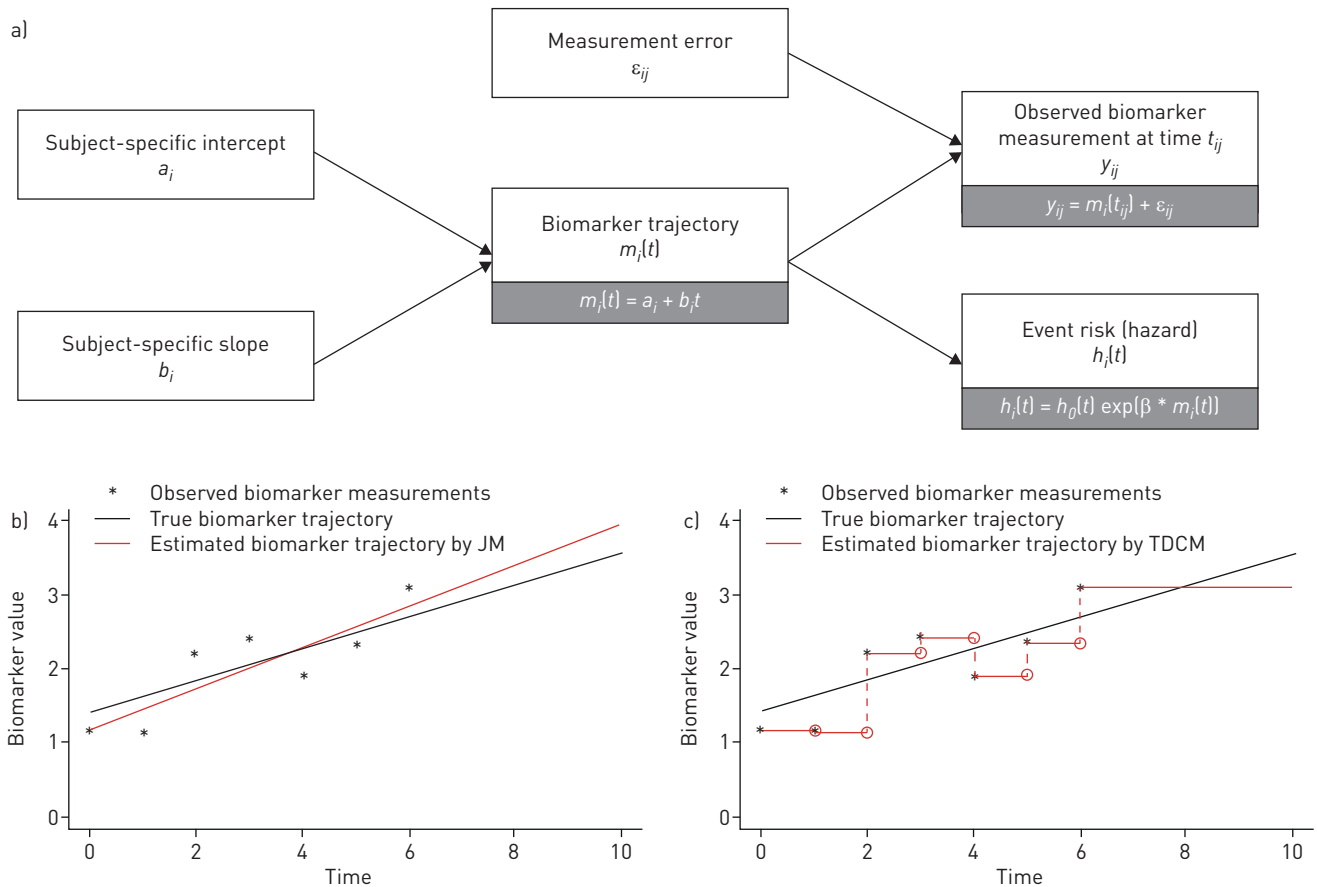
a)

Measurement error
$\varepsilon_{ij}$

Subject-specific intercept
$a_i$

Observed biomarker measurement at time $t_{ij}$
$y_{ij}$

$y_{ij} = m_i(t_{ij}) + \varepsilon_{ij}$

Biomarker trajectory
$m_i(t)$

$m_i(t) = a_i + b_i t$

Subject-specific slope
$b_i$

Event risk (hazard)
$h_i(t)$

$h_i(t) = h_0(t) \exp(\beta * m_i(t))$

b)
* Observed biomarker measurements
True biomarker trajectory
Estimated biomarker trajectory by JM

Biomarker value
0
1
2
3
4
0
2
4
6
8
10
Time

c)
* Observed biomarker measurements
True biomarker trajectory
Estimated biomarker trajectory by TDCM

Biomarker value
0
1
2
3
4
0
2
4
6
8
10
Time